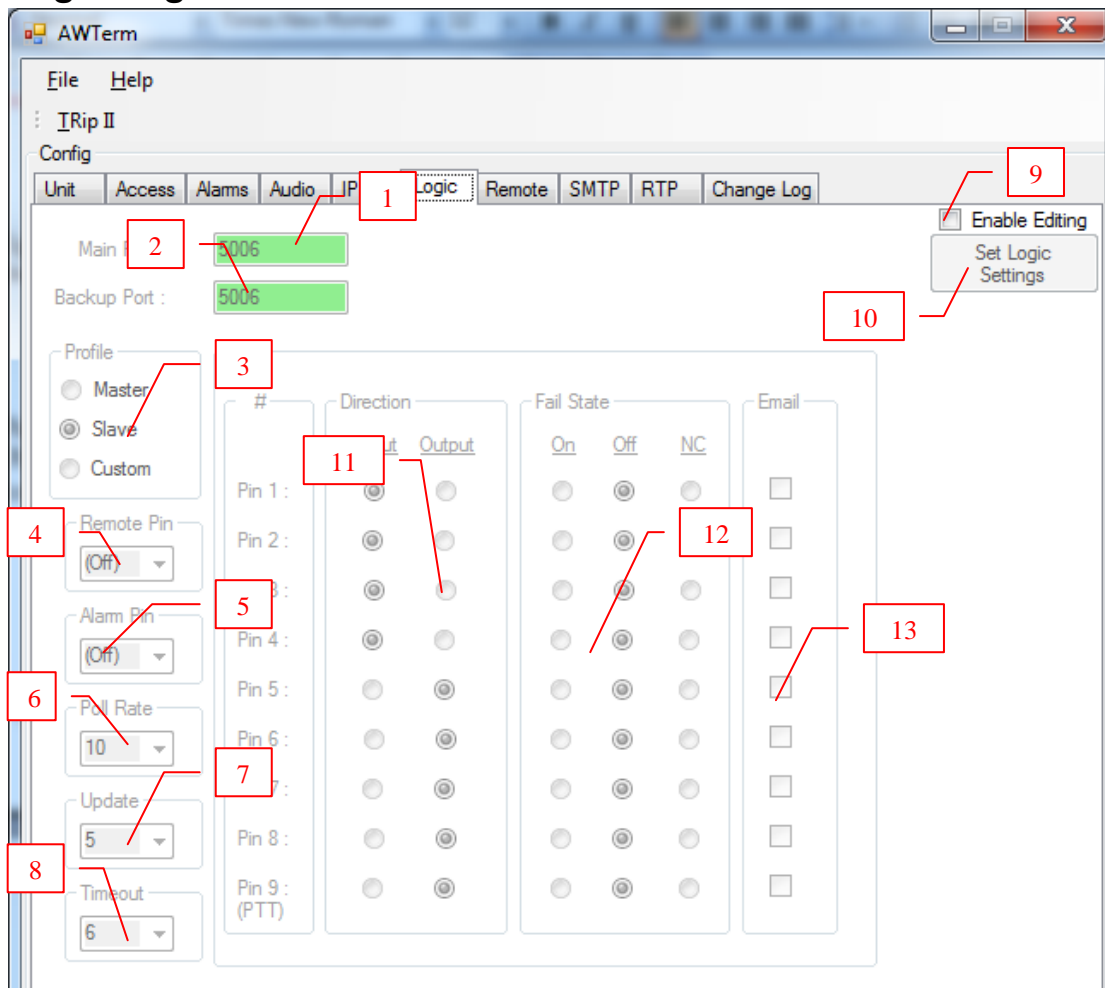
AWTerm

File Help

TRip II

Config

Unit | Access | Alarms | Audio | IP | Logic | Remote | SMTP | RTP | Change Log

1

9

Enable Editing

Set Logic Settings

10

Main P 2 5006

Backup Port : 5006

Profile

3

Master

Slave

Custom

| # | Direction | | Fail State | | | Email |
|---|---|---|---|---|---|---|
| | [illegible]ut | Output | On | Off | NC | |
| Pin 1 : | | | | | | |
| Pin 2 : | | | | | | |
| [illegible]3 : | | | | | | |
| Pin 4 : | | | | | | |
| Pin 5 : | | | | | | |
| Pin 6 : | | | | | | |
| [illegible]7 : | | | | | | |
| Pin 8 : | | | | | | |
| Pin 9 : (PTT) | | | | | | |

11

12

13

4

Remote Pin

(Off)

5

Alarm Pin

(Off)

6

Poll Rate

10

7

Update

5

8

Timeout

6